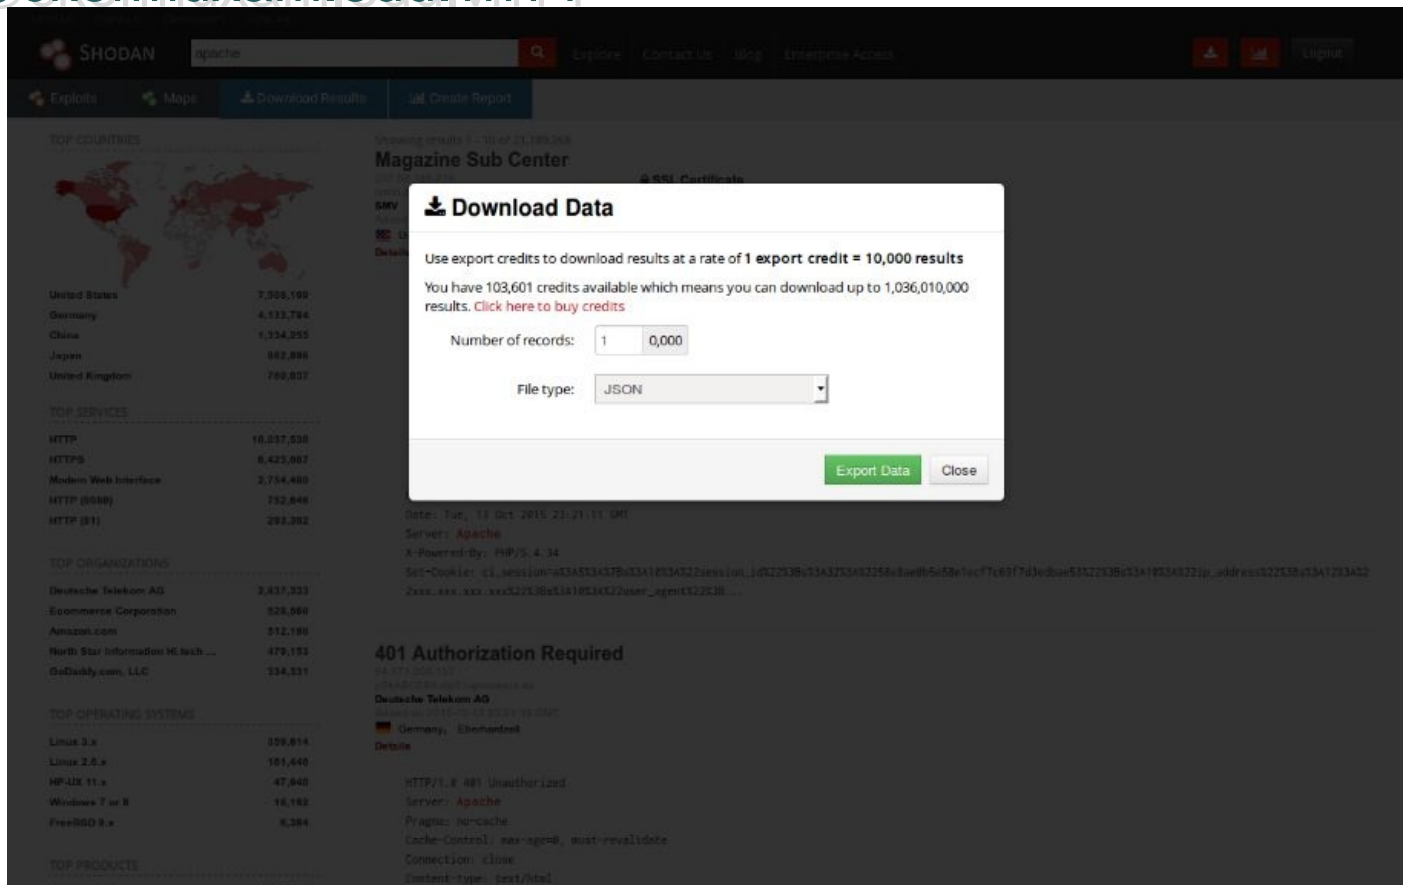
SHODAN apache Explore Contact Us Blog Enterprise Access Logout

Exploits Maps Download Results Create Report

TOP COUNTRIES

| United States | 7,308,199 |
|---|---|
| Germany | 4,133,784 |
| China | 1,334,255 |
| Japan | 882,886 |
| United Kingdom | 760,837 |

TOP SERVICES

| HTTP | 10,037,530 |
|---|---|
| HTTPS | 6,425,667 |
| Modern Web Interface | 2,754,480 |
| HTTP (8080) | 752,646 |
| HTTP (81) | 293,382 |

TOP ORGANIZATIONS

| Deutsche Telekom AG | 2,837,333 |
|---|---|
| Ecommerce Corporation | 528,860 |
| Amazon.com | 512,180 |
| North Star Information Hi.tech ... | 479,153 |
| GoDaddy.com, LLC | 334,331 |

TOP OPERATING SYSTEMS

| Linux 3.x | 359,614 |
|---|---|
| Linux 2.6.x | 181,440 |
| HP-UX 11.x | 47,840 |
| Windows 7 or 8 | 16,182 |
| FreeBSD 8.x | 6,384 |

TOP PRODUCTS

Magazine Sub Center

SSL Certificate

Download Data

Use export credits to download results at a rate of 1 export credit = 10,000 results

You have 103,601 credits available which means you can download up to 1,036,010,000 results. Click here to buy credits

Number of records: 1 0,000

File type: JSON

Export Data Close

Date: Tue, 13 Oct 2015 23:21:11 GMT
Server: Apache
X-Powered-By: PHP/5.4.34
Set-Cookie: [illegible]

401 Authorization Required

Deutsche Telekom AG
Germany, Ebersdorf
Details

HTTP/1.0 401 Unauthorized
Server: Apache
Pragma: no-cache
Cache-Control: max-age=0, must-revalidate
Connection: close
Content-type: text/html